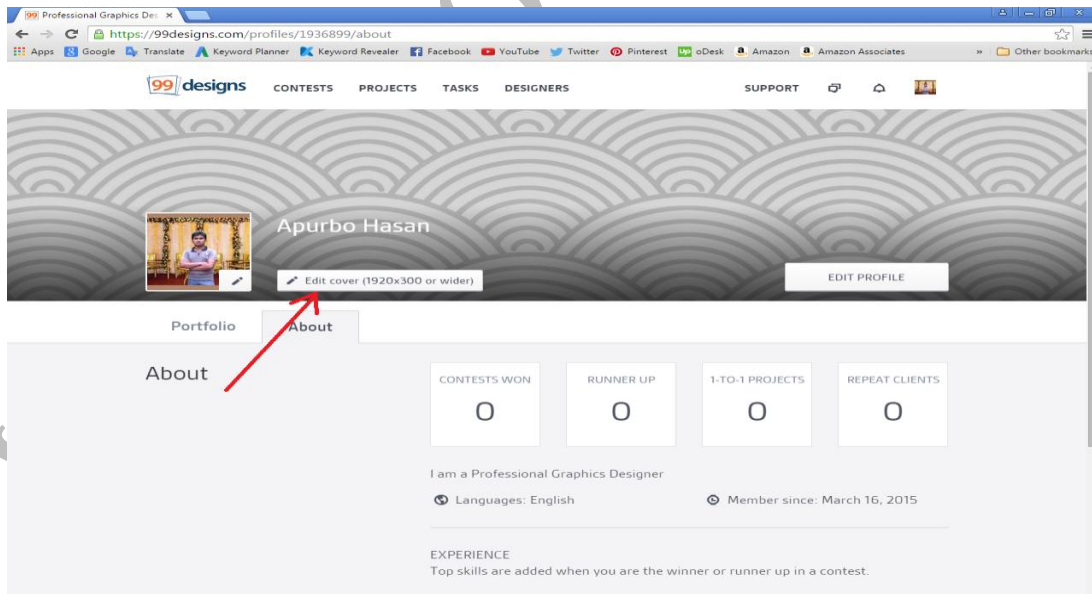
Professional Graphics Des ×

https://99designs.com/profiles/1936899/about

Apps Google Translate Keyword Planner Keyword Revealer Facebook YouTube Twitter Pinterest oDesk Amazon Amazon Associates » Other bookmarks

99designs CONTESTS PROJECTS TASKS DESIGNERS SUPPORT

Apurbo Hasan

Edit cover (1920x300 or wider)

EDIT PROFILE

Portfolio About

About

| CONTESTS WON | RUNNER UP | 1-TO-1 PROJECTS | REPEAT CLIENTS |
|---|---|---|---|
| 0 | 0 | 0 | 0 |

I am a Professional Graphics Designer

Languages: English

Member since: March 16, 2015

EXPERIENCE

Top skills are added when you are the winner or runner up in a contest.